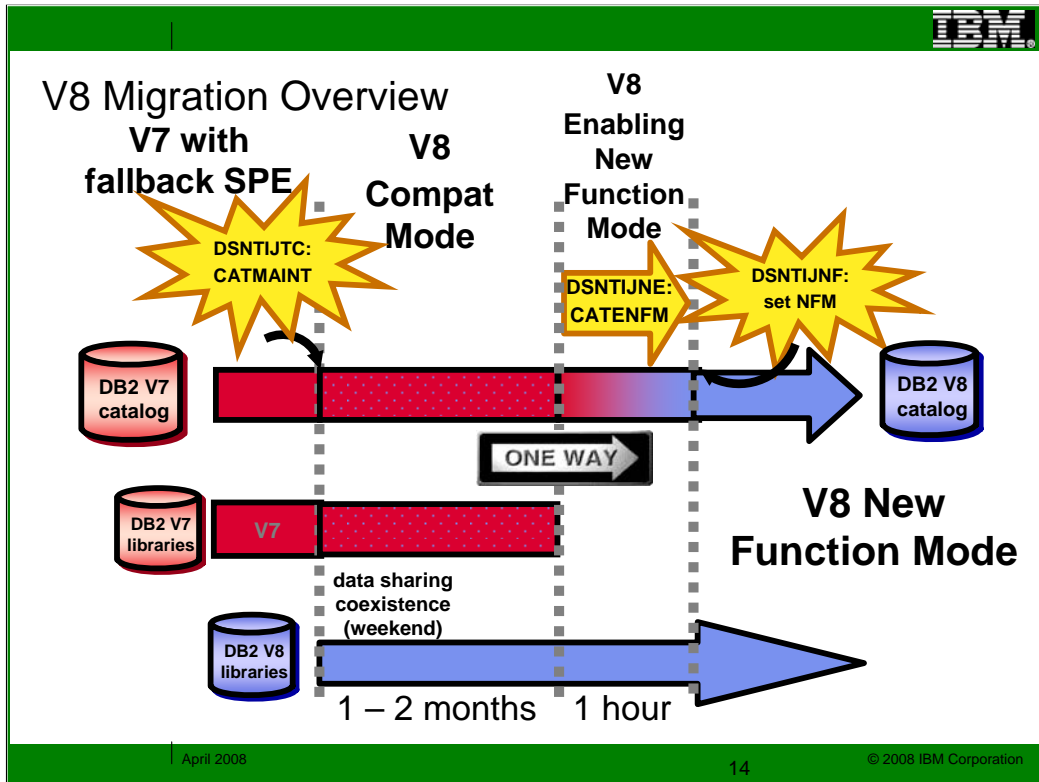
IBM

V8 Migration Overview

V7 with fallback SPE

V8 Compat Mode

V8 Enabling New Function Mode

DSNTIJTC: CATMAINT

DSNTIJNE: CATENFM

DSNTIJNF: set NFM

DB2 V7 catalog

DB2 V8 catalog

ONE WAY

DB2 V7 libraries

V7

V8 New Function Mode

data sharing coexistence (weekend)

DB2 V8 libraries

1 – 2 months

1 hour

April 2008

14

© 2008 IBM Corporation